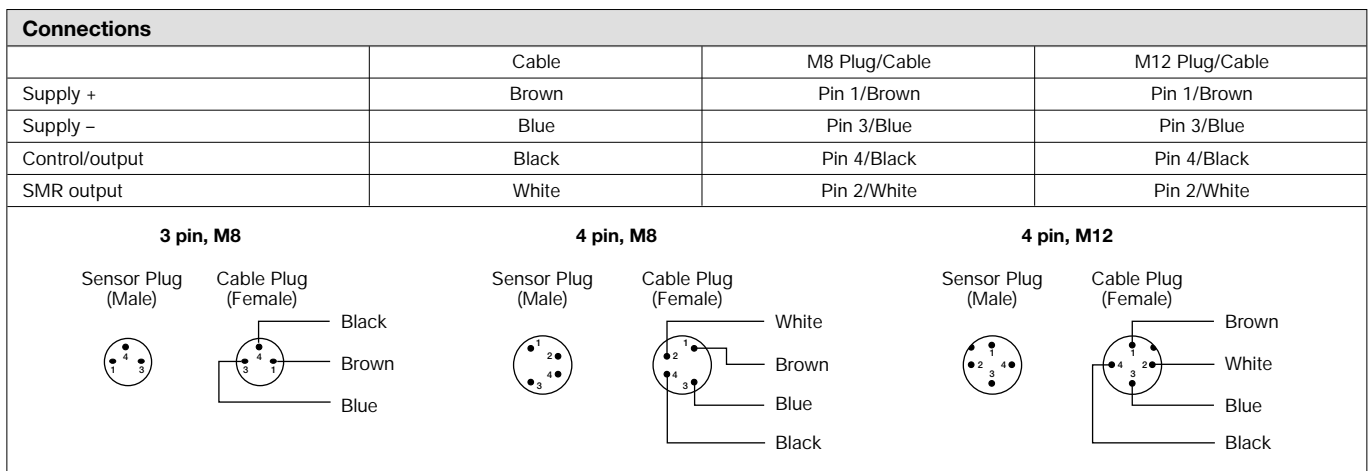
**Connections**

| | Cable | M8 Plug/Cable | M12 Plug/Cable |
|---|---|---|---|
| Supply + | Brown | Pin 1/Brown | Pin 1/Brown |
| Supply – | Blue | Pin 3/Blue | Pin 3/Blue |
| Control/output | Black | Pin 4/Black | Pin 4/Black |
| SMR output | White | Pin 2/White | Pin 2/White |

**3 pin, M8**

Sensor Plug (Male)
4
1 3

Cable Plug (Female)
4
3 1
Black
Brown
Blue

**4 pin, M8**

Sensor Plug (Male)
1
2
4
3

Cable Plug (Female)
1
2
4
3
White
Brown
Blue
Black

**4 pin, M12**

Sensor Plug (Male)
1
2 4
3

Cable Plug (Female)
1
4 2
3
Brown
White
Blue
Black